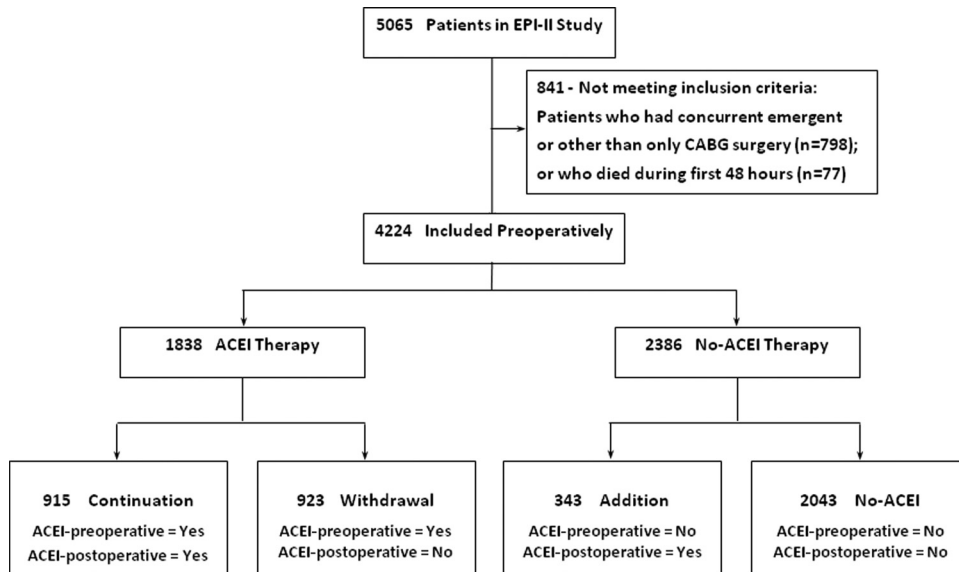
5065 Patients in EPI-II Study

841 - Not meeting inclusion criteria: Patients who had concurrent emergent or other than only CABG surgery (n=798); or who died during first 48 hours (n=77)

4224 Included Preoperatively

1838 ACEI Therapy

2386 No-ACEI Therapy

915 Continuation
ACEI-preoperative = Yes
ACEI-postoperative = Yes

923 Withdrawal
ACEI-preoperative = Yes
ACEI-postoperative = No

343 Addition
ACEI-preoperative = No
ACEI-postoperative = Yes

2043 No-ACEI
ACEI-preoperative = No
ACEI-postoperative = No